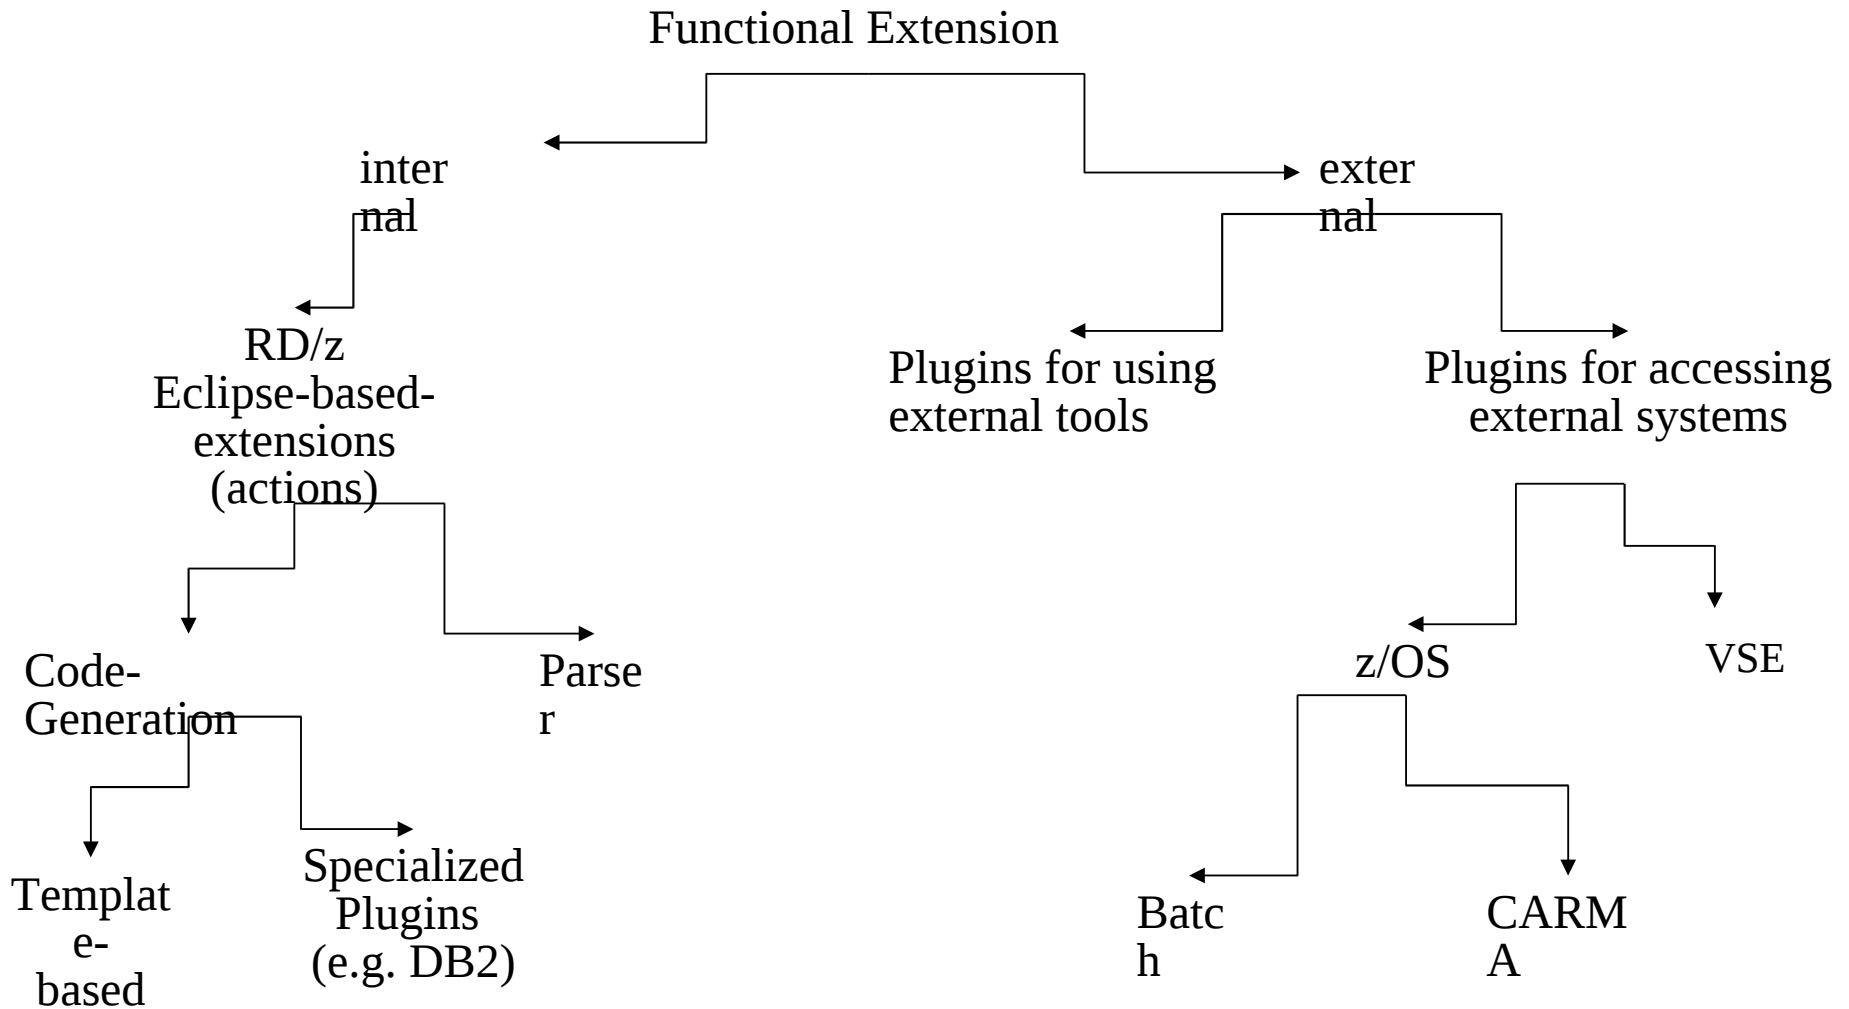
Functional Extension

internal

external

RD/z Eclipse-based-extensions (actions)

Plugins for using external tools

Plugins for accessing external systems

Code-Generation

Parser

z/OS

VSE

Template-based

Specialized Plugins (e.g. DB2)

Batch

CARMA